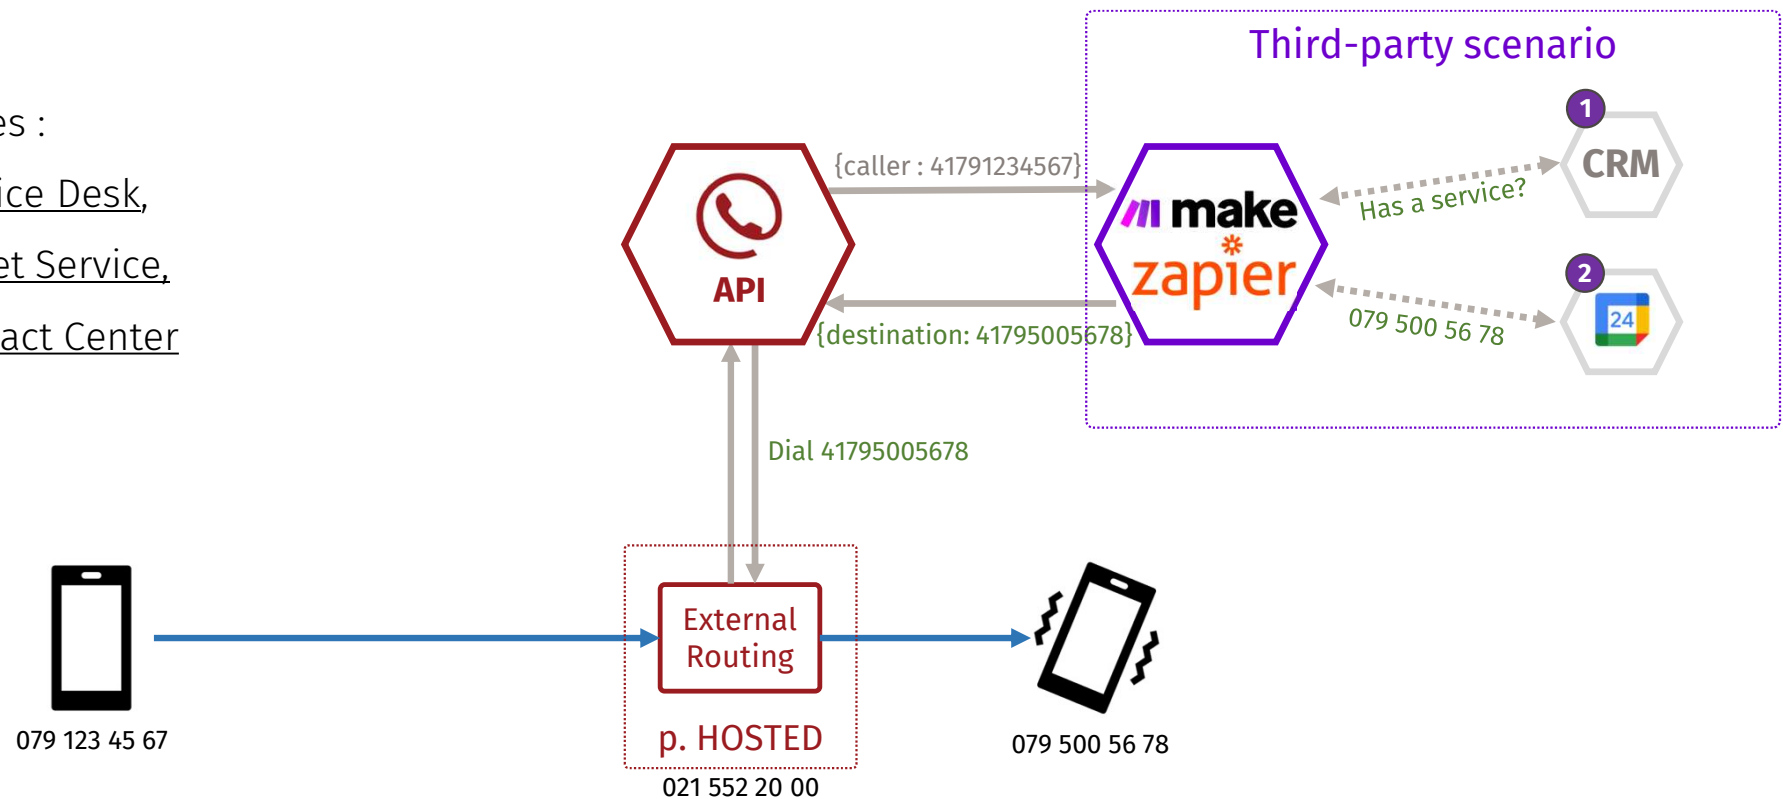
es :

ice Desk,

et Service,

act Center

Third-party scenario

{caller : 41791234567}

API

make

zapier

{destination: 41795005678}

1

CRM

Has a service?

2

24

079 500 56 78

Dial 41795005678

External Routing

p. HOSTED

021 552 20 00

079 123 45 67

079 500 56 78